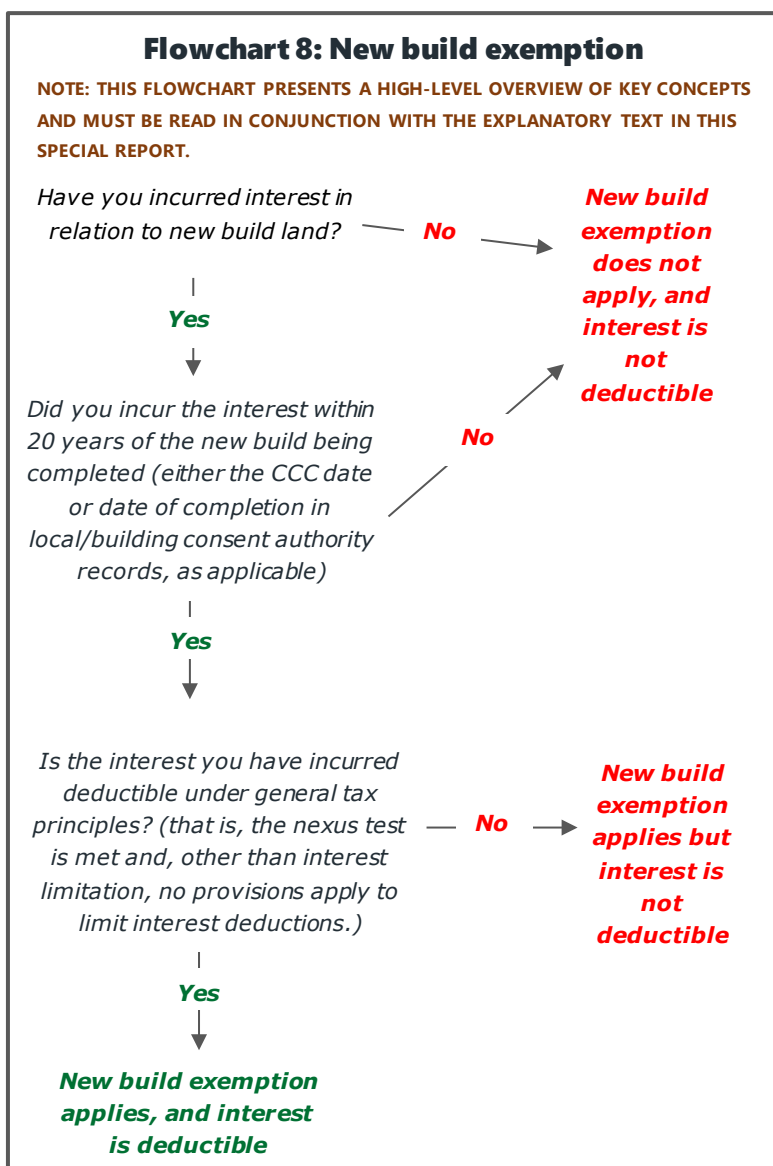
Flowchart 8: New build exemption

NOTE: THIS FLOWCHART PRESENTS A HIGH-LEVEL OVERVIEW OF KEY CONCEPTS AND MUST BE READ IN CONJUNCTION WITH THE EXPLANATORY TEXT IN THIS SPECIAL REPORT.

Have you incurred interest in relation to new build land?

No

New build exemption does not apply, and interest is not deductible

Yes

Did you incur the interest within 20 years of the new build being completed (either the CCC date or date of completion in local/building consent authority records, as applicable)

No

Yes

Is the interest you have incurred deductible under general tax principles? (that is, the nexus test is met and, other than interest limitation, no provisions apply to limit interest deductions.)

No

New build exemption applies but interest is not deductible

Yes

New build exemption applies, and interest is deductible